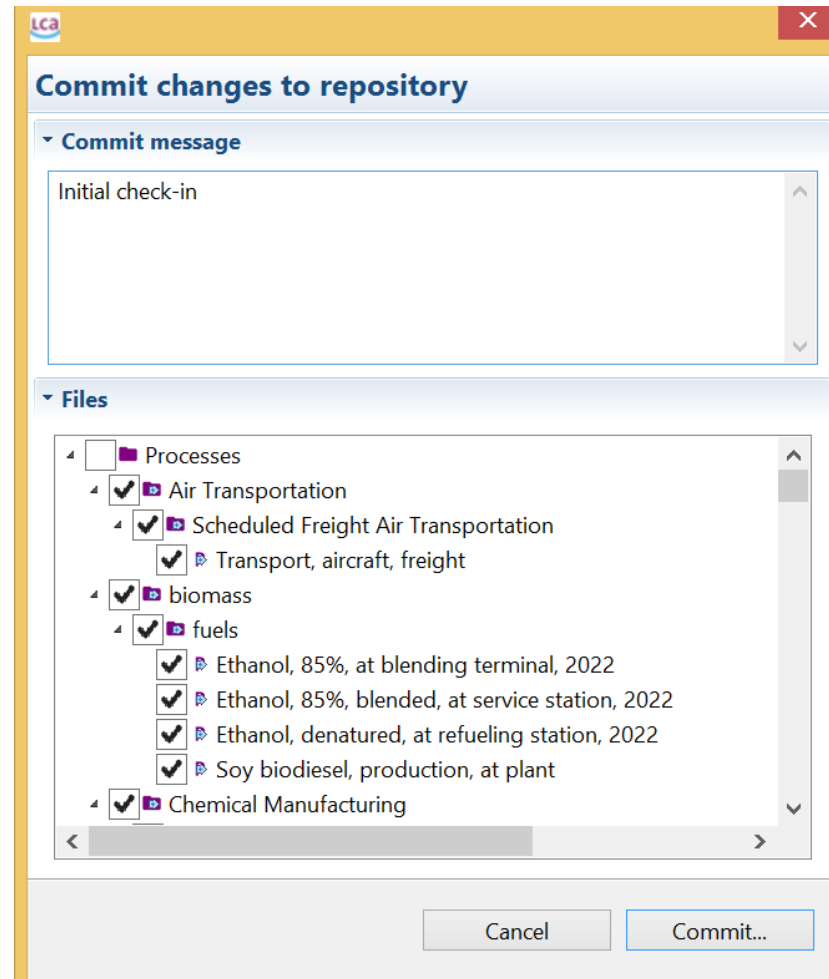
LCA

Commit changes to repository

Commit message

Initial check-in

Files

Processes
Air Transportation
Scheduled Freight Air Transportation
Transport, aircraft, freight
biomass
fuels
Ethanol, 85%, at blending terminal, 2022
Ethanol, 85%, blended, at service station, 2022
Ethanol, denatured, at refueling station, 2022
Soy biodiesel, production, at plant
Chemical Manufacturing

Cancel
Commit...